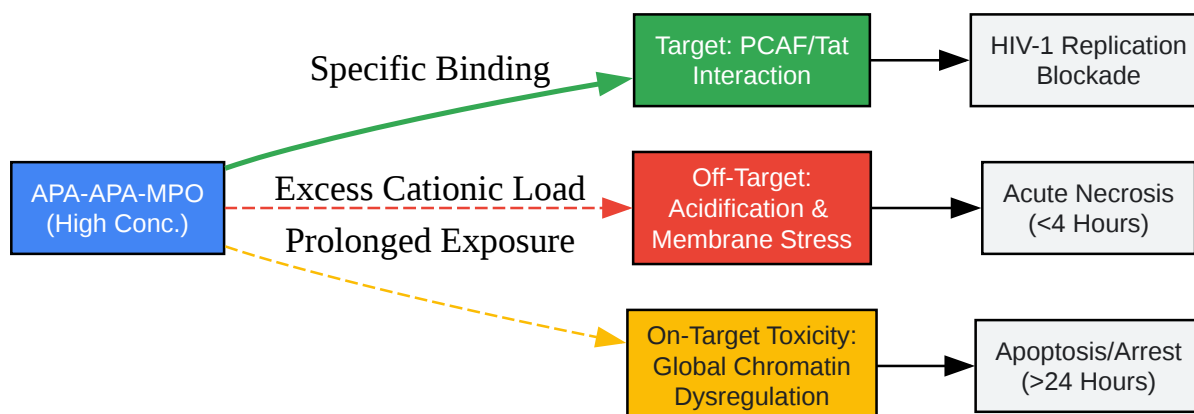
APA-APA-MPO (High Conc.)

Specific Binding

Target: PCAF/Tat Interaction

HIV-1 Replication Blockade

Excess Cationic Load

Off-Target: Acidification & Membrane Stress

Acute Necrosis (<4 Hours)

Prolonged Exposure

On-Target Toxicity: Global Chromatin Dysregulation

Apoptosis/Arrest (>24 Hours)